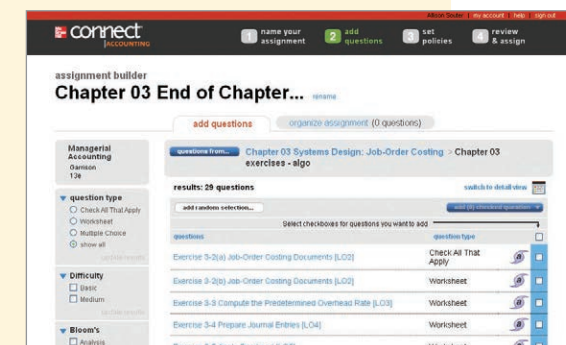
Allison Souder | my account | help | sign out

connect ACCOUNTING

1 name your assignment
2 add questions
3 set policies
4 review & assign

assignment builder

Chapter 03 End of Chapter... rename

add questions | organize assignment (0 questions)

Managerial Accounting
Garrison
13e

questions from... Chapter 03 Systems Design: Job-Order Costing > Chapter 03 exercises - algo

question type
Check All That Apply
Worksheet
Multiple Choice
show all

Difficulty
Basic
Medium

Bloom's
Analysis

results: 29 questions

switch to detail view

add random selection...

Select checkboxes for questions you want to add

add (0) checked question

| questions | question type | |
|---|---|---|
| Exercise 3-2(a) Job-Order Costing Documents [LO2] | Check All That Apply | |
| Exercise 3-2(b) Job-Order Costing Documents [LO2] | Worksheet | |
| Exercise 3-3 Compute the Predetermined Overhead Rate [LO3] | Worksheet | |
| Exercise 3-4 Prepare Journal Entries [LO4] | Worksheet | |